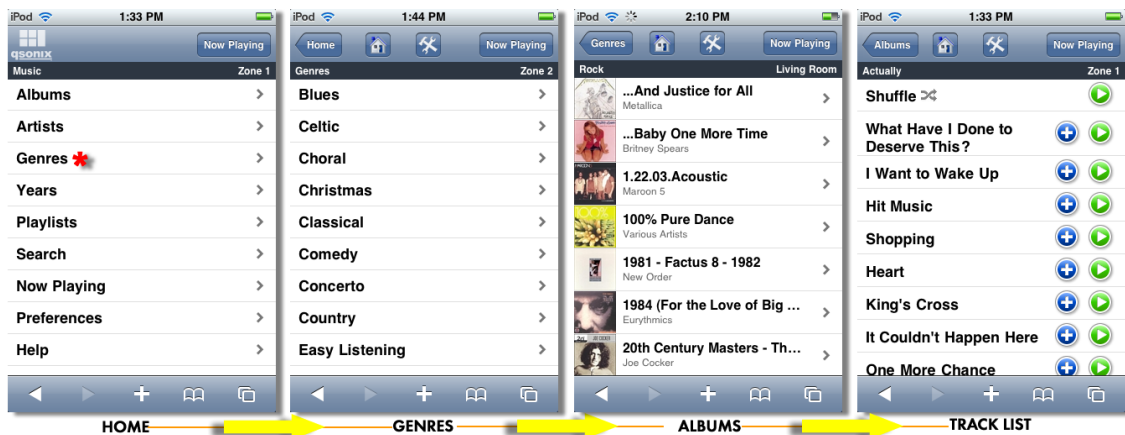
iPod 1:33 PM
qsonix
Now Playing
Music Zone 1
Albums
Artists
Genres
Years
Playlists
Search
Now Playing
Preferences
Help

iPod 1:44 PM
Home
Now Playing
Genres Zone 2
Blues
Celtic
Choral
Christmas
Classical
Comedy
Concerto
Country
Easy Listening

iPod 2:10 PM
Genres
Now Playing
Rock Living Room
...And Justice for All
Metallica
...Baby One More Time
Britney Spears
1.22.03.Acoustic
Maroon 5
100% Pure Dance
Various Artists
1981 - Factus 8 - 1982
New Order
1984 (For the Love of Big ...
Eurythmics
20th Century Masters - Th...
Joe Cocker

iPod 1:33 PM
Albums
Now Playing
Actually Zone 1
Shuffle
What Have I Done to Deserve This?
I Want to Wake Up
Hit Music
Shopping
Heart
King's Cross
It Couldn't Happen Here
One More Chance

HOME
GENRES
ALBUMS
TRACK LIST